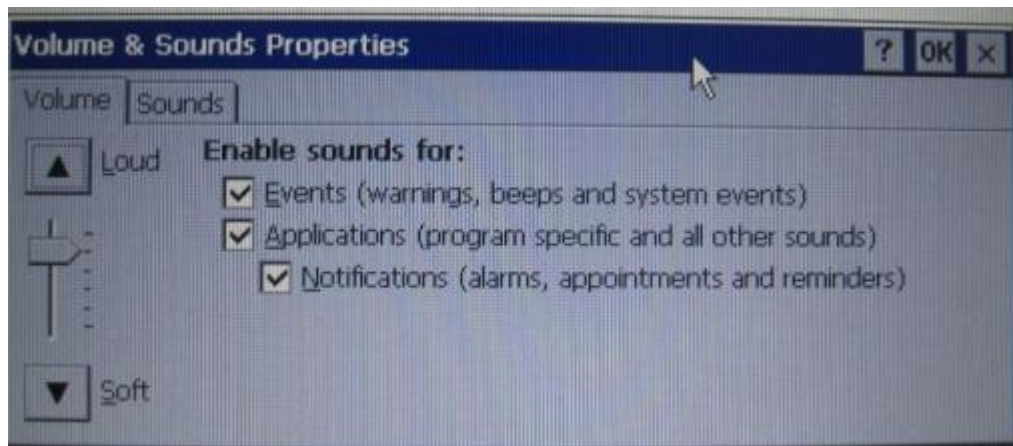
Volume & Sounds Properties

? OK ×

Volume | Sounds

Loud

Enable sounds for:

Events (warnings, beeps and system events)

Applications (program specific and all other sounds)

Notifications (alarms, appointments and reminders)

Soft